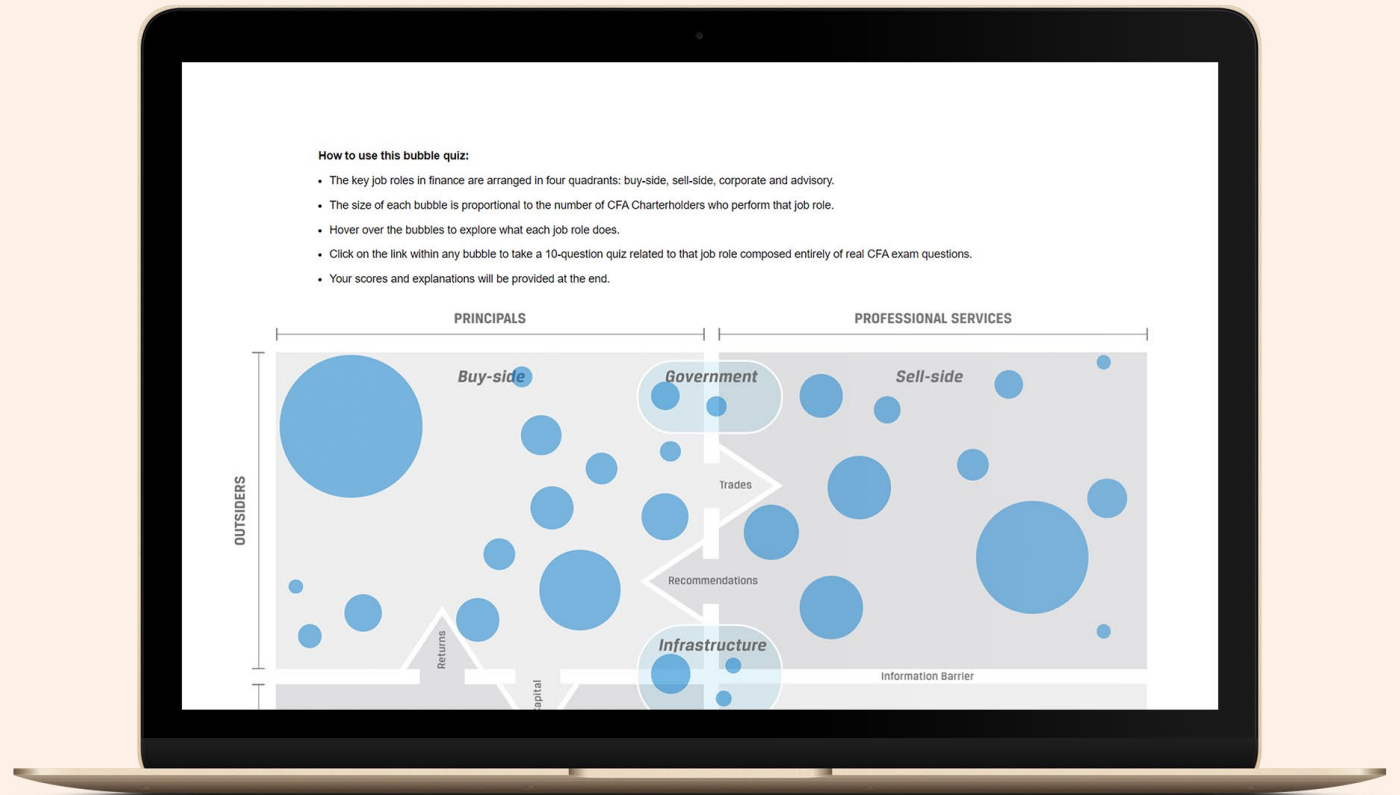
**How to use this bubble quiz:**

- The key job roles in finance are arranged in four quadrants: buy-side, sell-side, corporate and advisory.
- The size of each bubble is proportional to the number of CFA Charterholders who perform that job role.
- Hover over the bubbles to explore what each job role does.
- Click on the link within any bubble to take a 10-question quiz related to that job role composed entirely of real CFA exam questions.
- Your scores and explanations will be provided at the end.

PRINCIPALS

PROFESSIONAL SERVICES

OUTSIDERS

Buy-side

Government

Sell-side

Trades

Recommendations

Infrastructure

Returns

Capital

Information Barrier